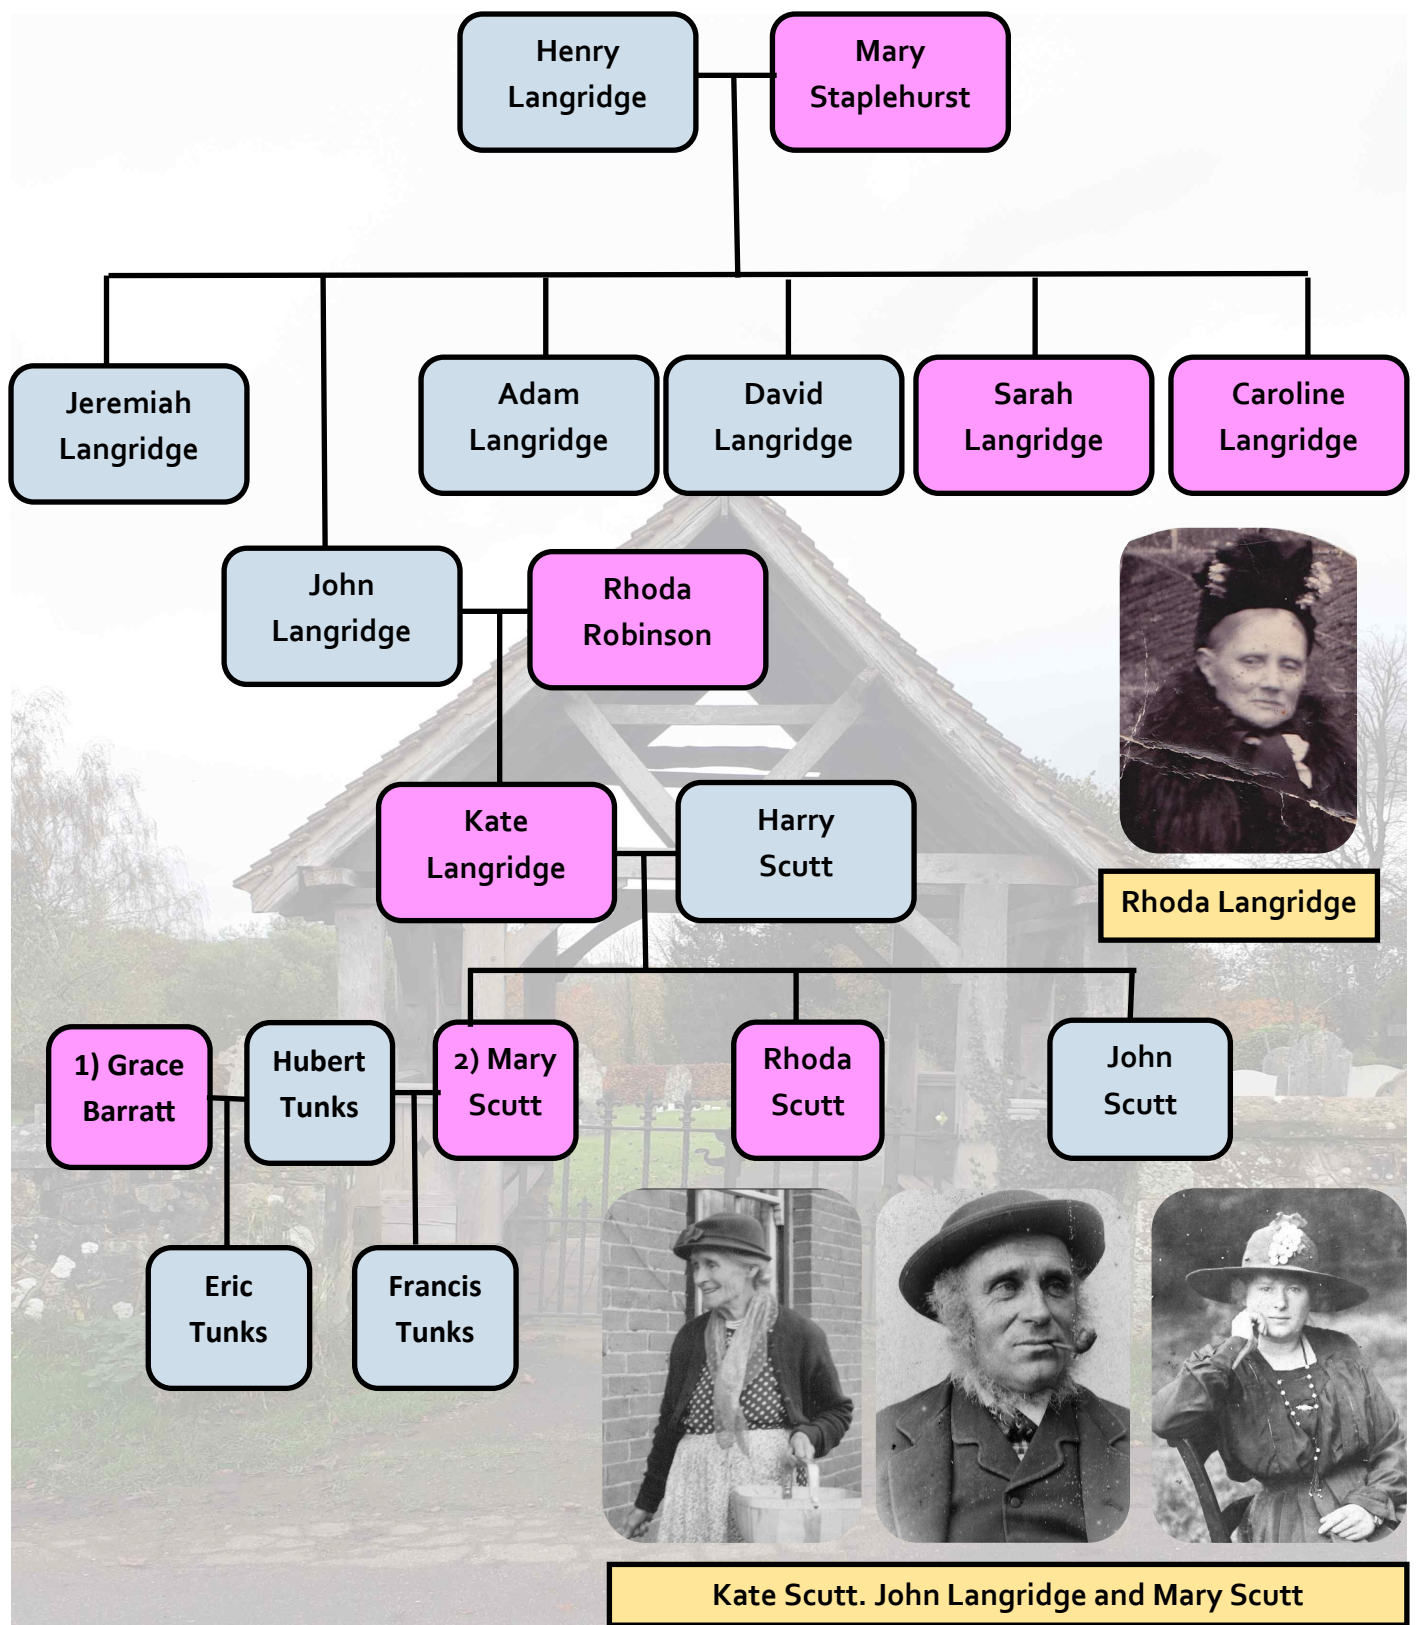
Henry Langridge

Mary Staplehurst

Jeremiah Langridge

Adam Langridge

David Langridge

Sarah Langridge

Caroline Langridge

John Langridge

Rhoda Robinson

Rhoda Langridge

Kate Langridge

Harry Scutt

1) Grace Barratt

Hubert Tunks

2) Mary Scutt

Rhoda Scutt

John Scutt

Eric Tunks

Francis Tunks

Kate Scutt. John Langridge and Mary Scutt